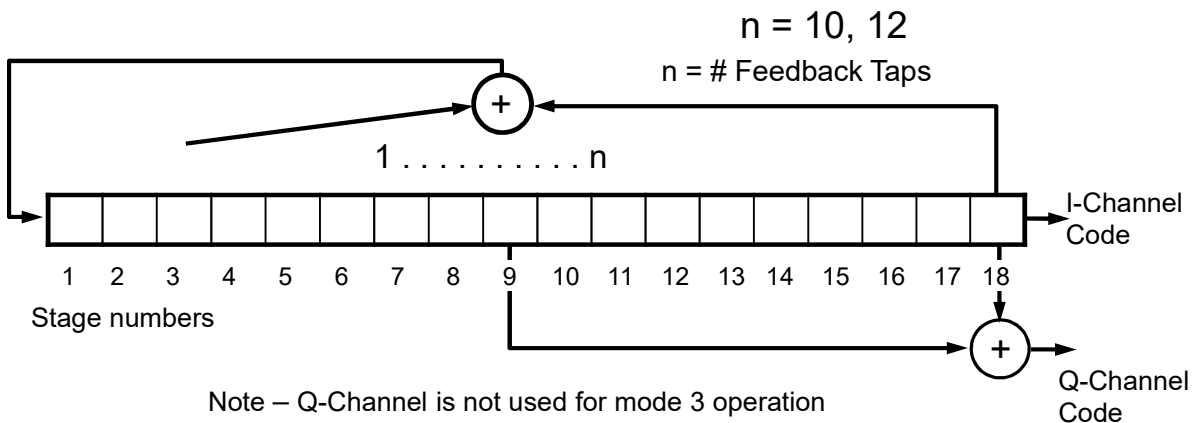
n = 10, 12

n = # Feedback Taps

+

1 . . . . . . . . . . n

I-Channel Code

1 2 3 4 5 6 7 8 9 10 11 12 13 14 15 16 17 18

Stage numbers

+

Q-Channel Code

Note – Q-Channel is not used for mode 3 operation